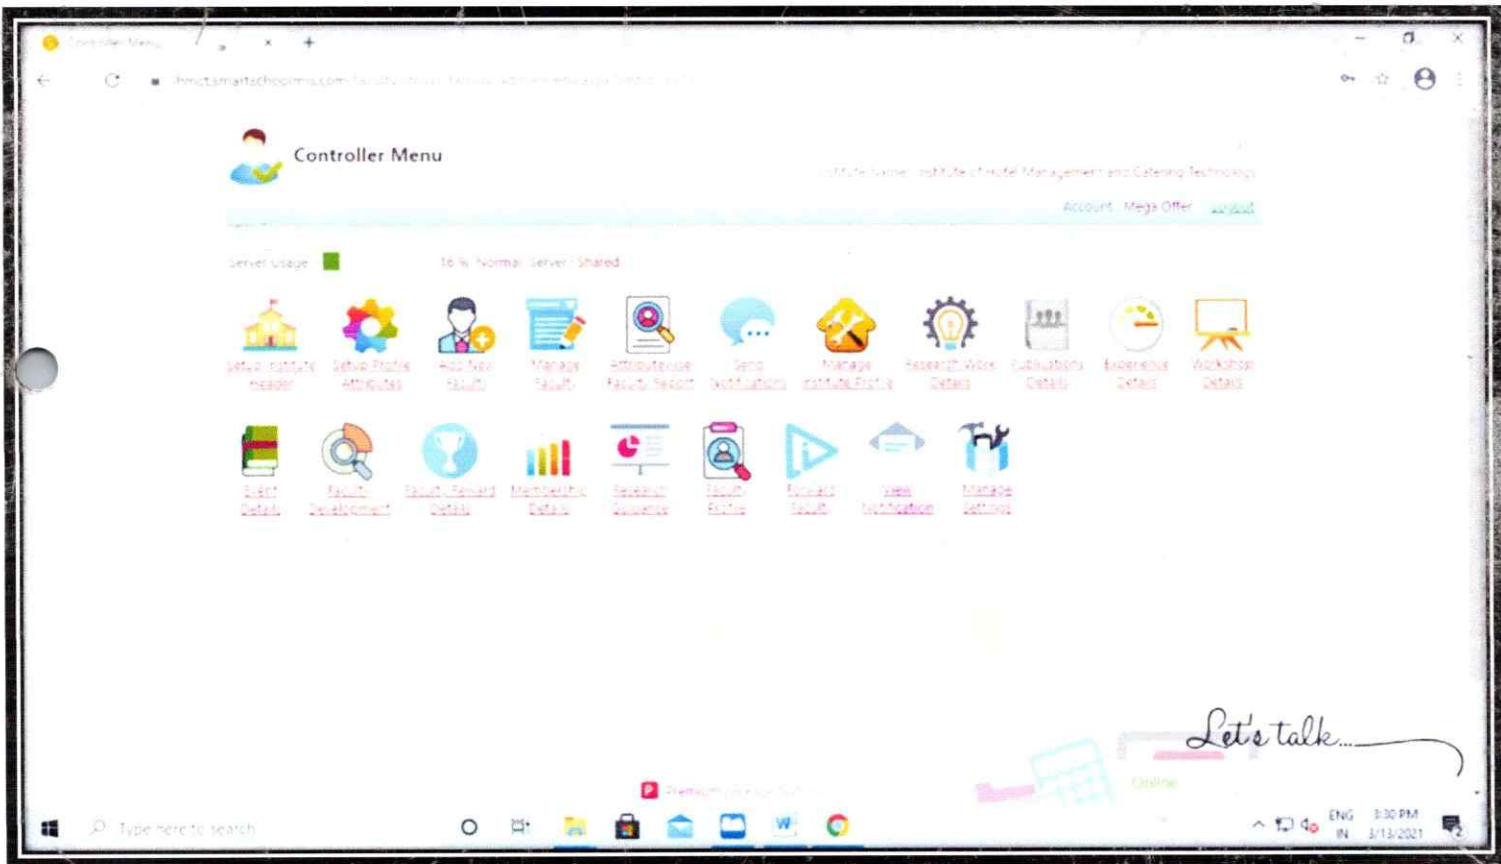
Controller Menu

ihmctamartschoolms.com/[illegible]

Controller Menu

Institute Name : Institute of Hotel Management and Catering Technology

Account Mega Offer Logout

Server Usage 16 % Normal Server : Shared

Setup Institute Header
Setup Profile Attributes
Add New Faculty
Manage Faculty
Attribute wise Faculty Report
Send Notifications
Manage Institute Profile
Research Work Details
Publications Details
Experience Details
Workshop Details

Event Details
Faculty Development
Faculty Reward Details
Membership Details
Research Guidance
Faculty Profile
Forward Faculty
View Notification
Manage Settings

Let's talk...

Online

Premium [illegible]

Type here to search

ENG IN 3:30 PM 3/13/2021